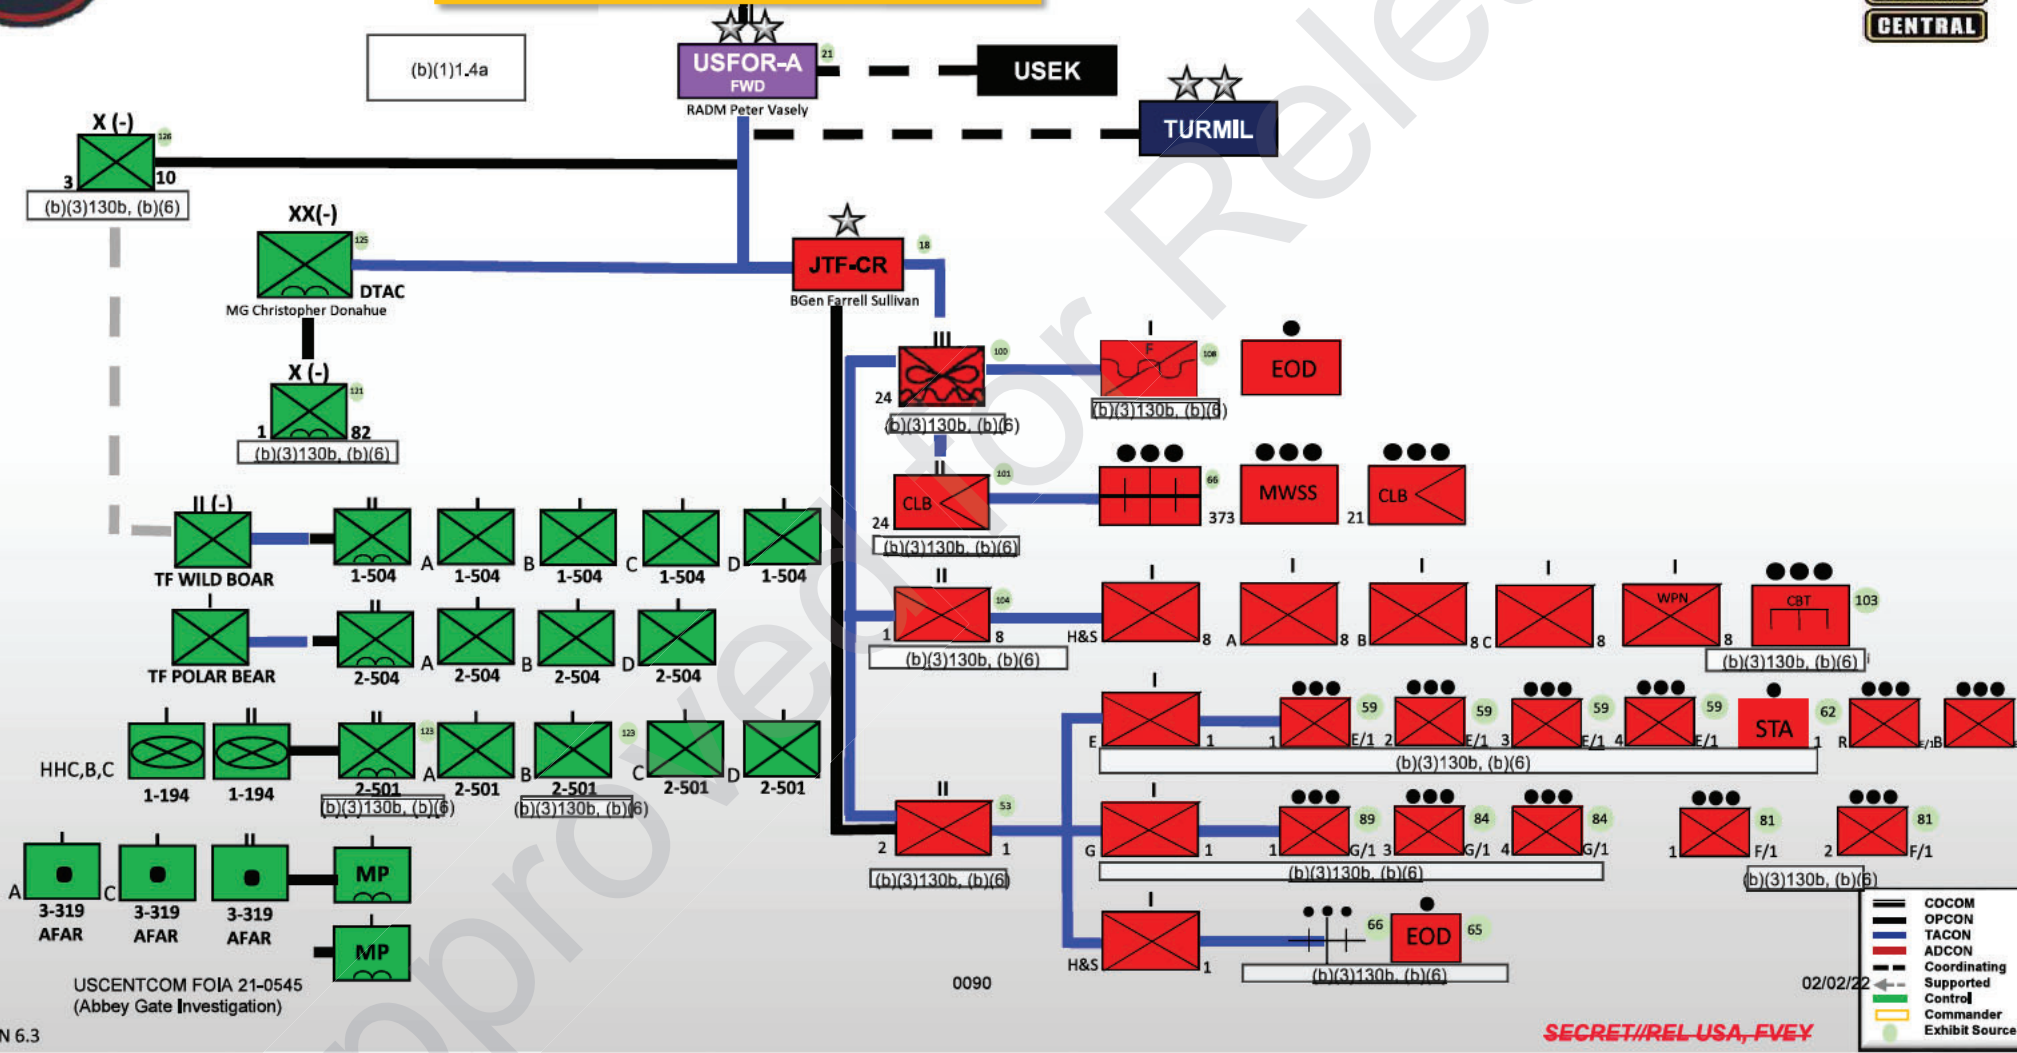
CENTRAL

(b)(1)1.4a

USFOR-A
FWD
RADM Peter Vasely
21

USEK

TURMIL

X (-)
126
3
10
(b)(3)130b, (b)(6)

XX(-)
125
DTAC
MG Christopher Donahue

X (-)
121
1
82
(b)(3)130b, (b)(6)

JTF-CR
18
BGen Farrell Sullivan

III
100
24
(b)(3)130b, (b)(6)

I
F
108
(b)(3)130b, (b)(6)

EOD

II
CLB
101
24
(b)(3)130b, (b)(6)

66
373
MWSS
21
CLB

II (-)
TF WILD BOAR
II
1-504
A
1-504
B
1-504
C
1-504
D
1-504

TF POLAR BEAR
2-504
A
2-504
B
2-504
D
2-504

HHC,B,C
1-194
II
1-194
II
123
2-501
A
2-501
B
123
2-501
C
2-501
D
2-501
(b)(3)130b, (b)(6)
(b)(3)130b, (b)(6)

II
104
1
8
(b)(3)130b, (b)(6)
H&S
8
A
8
B
8
C
8
WPN
8
CBT
103
(b)(3)130b, (b)(6)

E
1
1
59
E/1
2
59
E/1
3
59
E/1
4
59
E/1
STA
62
1
R
E/1
B
(b)(3)130b, (b)(6)

II
53
2
1
(b)(3)130b, (b)(6)

G
1
1
89
G/1
3
84
G/1
4
84
G/1
1
81
F/1
2
81
F/1
(b)(3)130b, (b)(6)
(b)(3)130b, (b)(6)

H&S
1
66
EOD
65
(b)(3)130b, (b)(6)

A
3-319
AFAR
C
3-319
AFAR
3-319
AFAR
MP
MP

USCENTCOM FOIA 21-0545
(Abbey Gate Investigation)

0090

02/02/22

COCOM
OPCON
TACON
ADCON
Coordinating
Supported
Control
Commander
Exhibit Source

SECRET//REL USA, FVEY

N 6.3